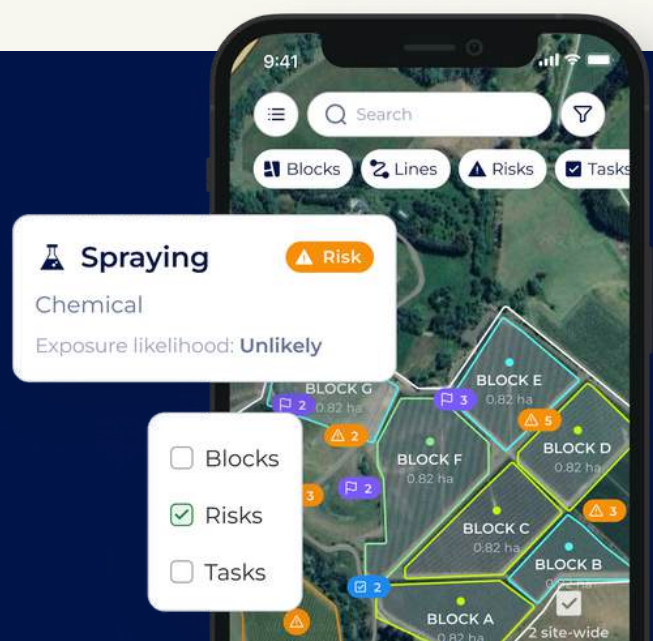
9:41

Search

Blocks Lines Risks Tasks

Spraying

Risk

Chemical

Exposure likelihood: Unlikely

BLOCK G 0.82 ha

2

3

BLOCK E 0.82 ha

5

2

BLOCK D 0.82 ha

BLOCK F 0.82 ha

3

2

3

BLOCK C 0.82 ha

BLOCK B

2

BLOCK A 0.82 ha

2 site-wide

Blocks

Risks

Tasks